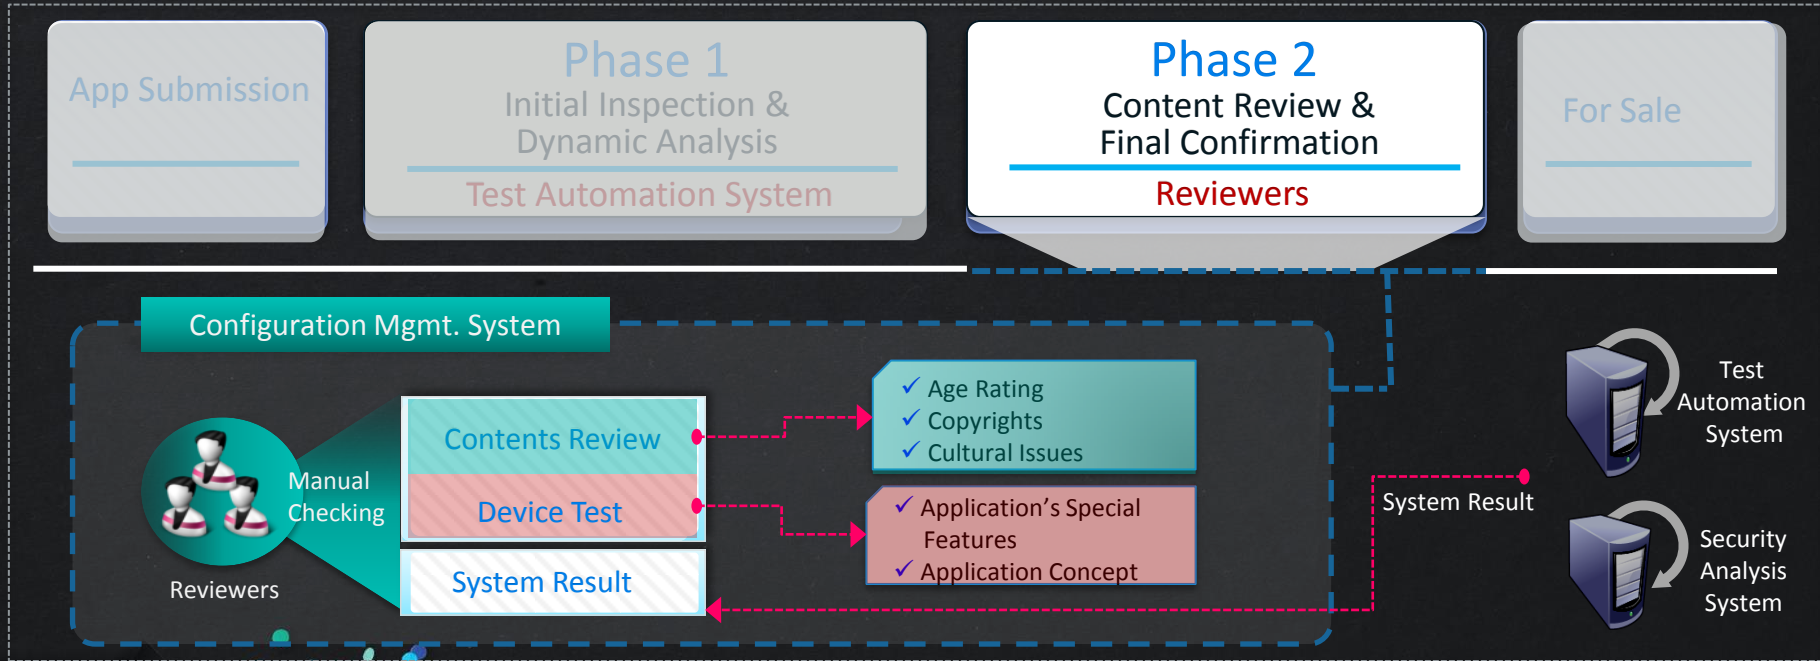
App Submission

Phase 1
Initial Inspection & Dynamic Analysis
Test Automation System

Phase 2
Content Review & Final Confirmation
Reviewers

For Sale

Configuration Mgmt. System

Reviewers

Manual Checking

Contents Review

Device Test

System Result

✓ Age Rating
✓ Copyrights
✓ Cultural Issues

✓ Application's Special Features
✓ Application Concept

System Result

Test Automation System

Security Analysis System